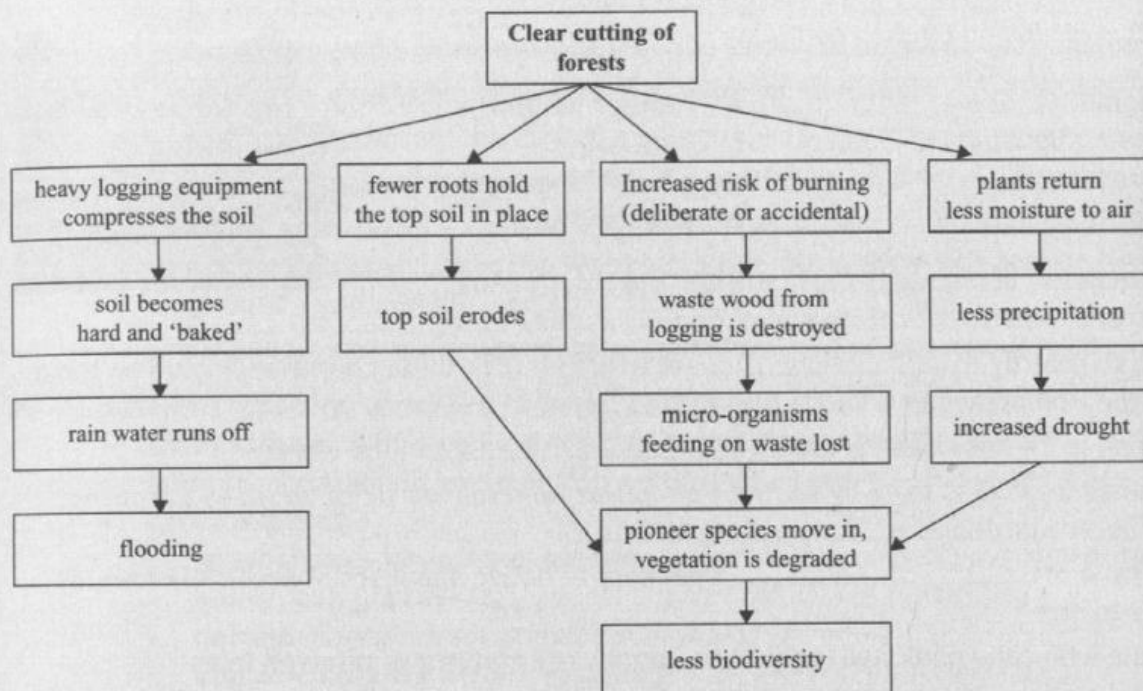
Clear cutting of forests

heavy logging equipment compresses the soil

soil becomes hard and 'baked'

rain water runs off

flooding

fewer roots hold the top soil in place

top soil erodes

Increased risk of burning (deliberate or accidental)

waste wood from logging is destroyed

micro-organisms feeding on waste lost

plants return less moisture to air

less precipitation

increased drought

pioneer species move in, vegetation is degraded

less biodiversity